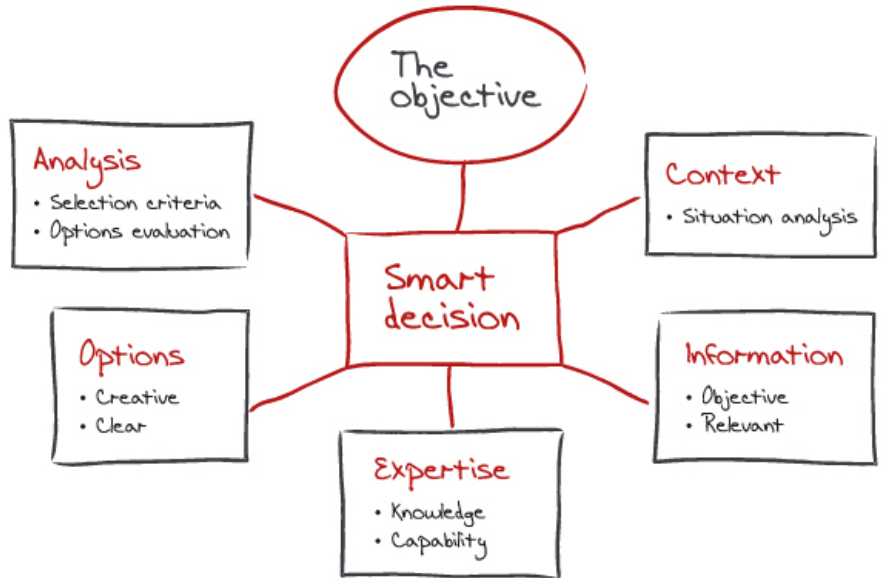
The objective

Analysis
• Selection criteria
• Options evaluation

Context
• Situation analysis

Smart decision

Options
• Creative
• Clear

Information
• Objective
• Relevant

Expertise
• Knowledge
• Capability